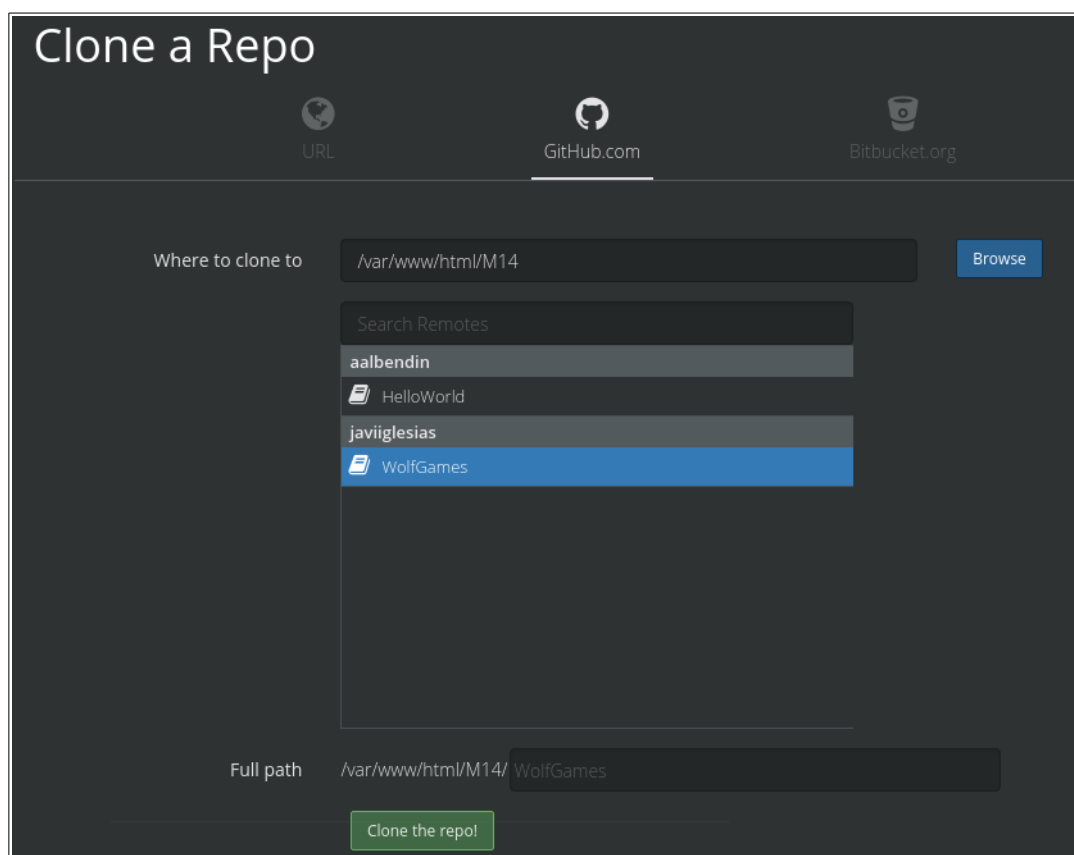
Clone a Repo

URL

GitHub.com

Bitbucket.org

Where to clone to /var/www/html/M14 Browse

Search Remotes

aalbendin

HelloWorld

javiiglesias

WolfGames

Full path /var/www/html/M14/ WolfGames

Clone the repo!